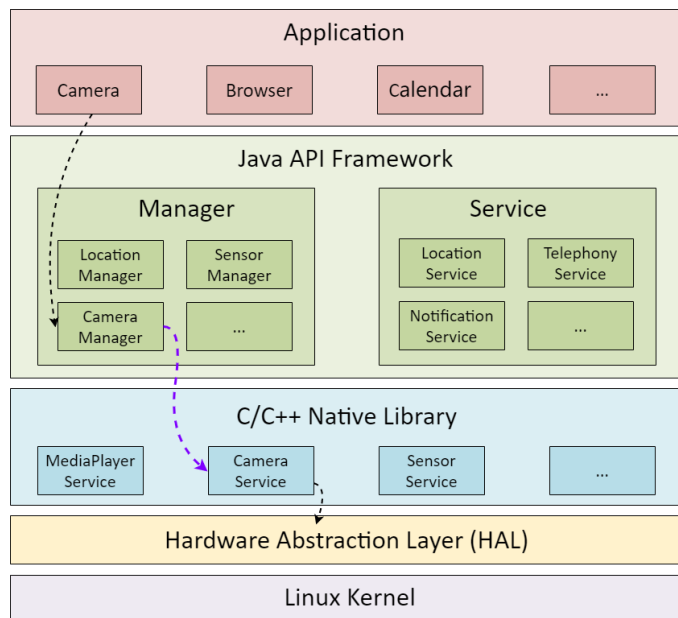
Application

Camera

Browser

Calendar

...

Java API Framework

Manager

Location Manager

Sensor Manager

Camera Manager

...

Service

Location Service

Telephony Service

Notification Service

...

C/C++ Native Library

MediaPlayer Service

Camera Service

Sensor Service

...

Hardware Abstraction Layer (HAL)

Linux Kernel